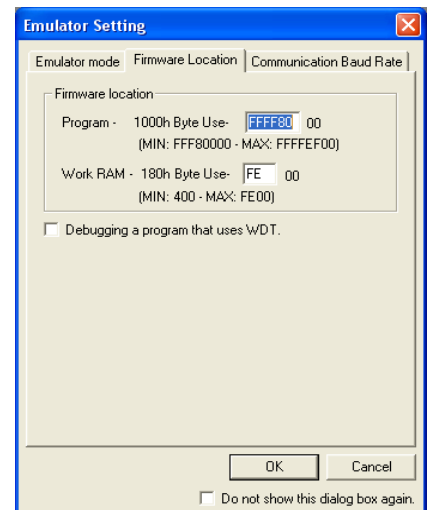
Emulator Setting

Emulator mode | Firmware Location | Communication Baud Rate

Firmware location

Program - 1000h Byte Use- FFFF80 00
(MIN: FFF80000 - MAX: FFFFEF00)

Work RAM - 180h Byte Use- FE 00
(MIN: 400 - MAX: FE00)

Debugging a program that uses WDT.

OK

Cancel

Do not show this dialog box again.